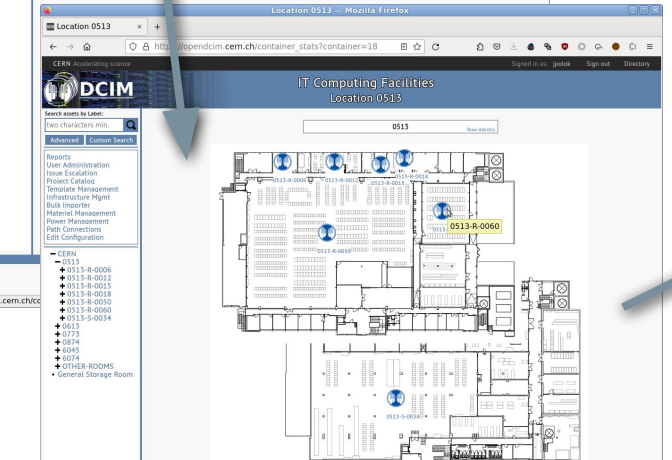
Location 0513 — Mozilla Firefox

Location 0513

https://opendcim.cern.ch/container_stats?container=18

CERN Accelerating science

Signed in as: jpolok Sign out Directory

DCIM

IT Computing Facilities
Location 0513

Search assets by Label:
two characters min.

Advanced Custom Search

Reports
User Administration
Issue Escalation
Project Catalog
Template Management
Infrastructure Mgmt
Bulk Importer
Materiel Management
Power Management
Path Connections
Edit Configuration

− CERN
− 0513
+ 0513-R-0006
+ 0513-R-0012
+ 0513-R-0015
+ 0513-R-0018
+ 0513-R-0050
+ 0513-R-0060
+ 0513-S-0034
+ 0613
+ 0773
+ 0874
+ 6045
+ 6074
+ OTHER-ROOMS
• General Storage Room

0513

Show statistics

0513-R-0006
0513-R-0012
0513-R-0015
0513-R-0018
0513-R-0060
0513-R-0050
0513-S-0034

.cern.ch/cc